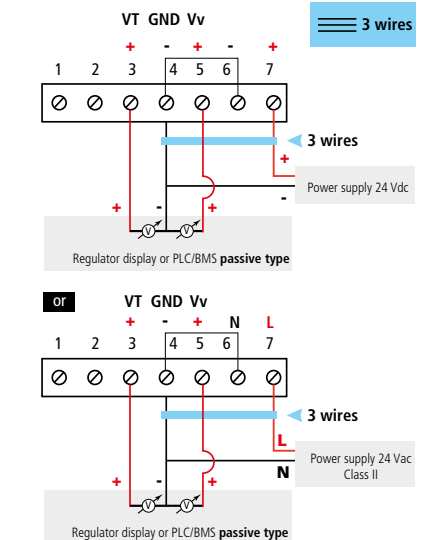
3 wires

VT GND Vv

+ - + - +

1 2 3 4 5 6 7

3 wires

+

Power supply 24 Vdc

-

+ - +

V V

Regulator display or PLC/BMS **passive type**

or

VT GND Vv

+ - + N L

1 2 3 4 5 6 7

3 wires

L

Power supply 24 Vac Class II

N

+ - +

V V

Regulator display or PLC/BMS **passive type**